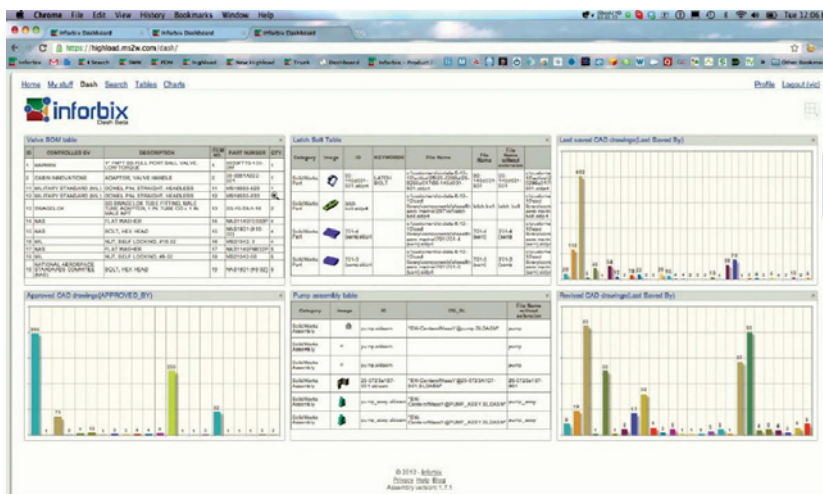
Chrome File Edit View History Bookmarks Window Help

Inforbix Dashboard | Inforbix Dashboard | Inforbix Dashboard

https://highload.ms2w.com/dash/

Home My stuff Dash Search Tables Charts

Profile Logout (vic)

inforbix
Dash Beta

Valve BOM table

| | CONTROLLER BY | DESCRIPTION | ITEM NO. | PART NUMBER | QTY |
|---|---|---|---|---|---|
| 1 | MARWIN | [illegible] | | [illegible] | |
| 2 | CABIN INNOVATIONS | ADAPTOR, VALVE HANDLE | | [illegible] | |
| 3 | MILITARY STANDARD (MIL) | DOWEL PIN, STRAIGHT, HEADLESS | | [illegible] | |
| 4 | MILITARY STANDARD (MIL) | DOWEL PIN, STRAIGHT, HEADLESS | | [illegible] | |
| 5 | SWAGELOK | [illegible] | | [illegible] | |
| 6 | NAS | FLAT WASHER | | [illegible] | |
| 7 | NAS | BOLT, HEX HEAD | | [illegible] | |
| 8 | MIL | NUT, SELF LOCKING | | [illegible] | |
| 9 | NAS | FLAT WASHER | | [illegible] | |
| 10 | MIL | NUT, SELF LOCKING | | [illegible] | |
| 11 | NATIONAL AEROSPACE STANDARDS COMMITTEE (NAS) | BOLT, HEX HEAD | | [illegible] | |

Latch Bolt Table

| Category | Image | ID | KEYWORDS | File Name | File Name | File Name without extension |
|---|---|---|---|---|---|---|
| SolidWorks Part | | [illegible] | LATCH BOLT | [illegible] | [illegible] | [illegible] |
| SolidWorks Part | | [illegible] | | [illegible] | latch bolt | latch bolt |
| SolidWorks Part | | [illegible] | | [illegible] | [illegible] | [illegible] |
| SolidWorks Part | | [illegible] | | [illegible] | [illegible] | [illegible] |

Last saved CAD drawings(Last Saved By)

Approved CAD drawings(APPROVED_BY)

Pump assembly table

| Category | Image | ID | DS_XL | File Name without extension |
|---|---|---|---|---|
| SolidWorks Assembly | | pump.sldasm | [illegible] | pump |
| SolidWorks Assembly | | | | pump |
| SolidWorks Assembly | | pump.sldasm | | |
| SolidWorks Assembly | | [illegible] | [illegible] | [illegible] |
| SolidWorks Assembly | | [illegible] | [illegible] | pump_assy |
| SolidWorks Assembly | | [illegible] | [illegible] | pump_assy |

Revised CAD drawings(Last Saved By)

© 2012 - Inforbix
Privacy Help Blog
Assembly version 1.7.1